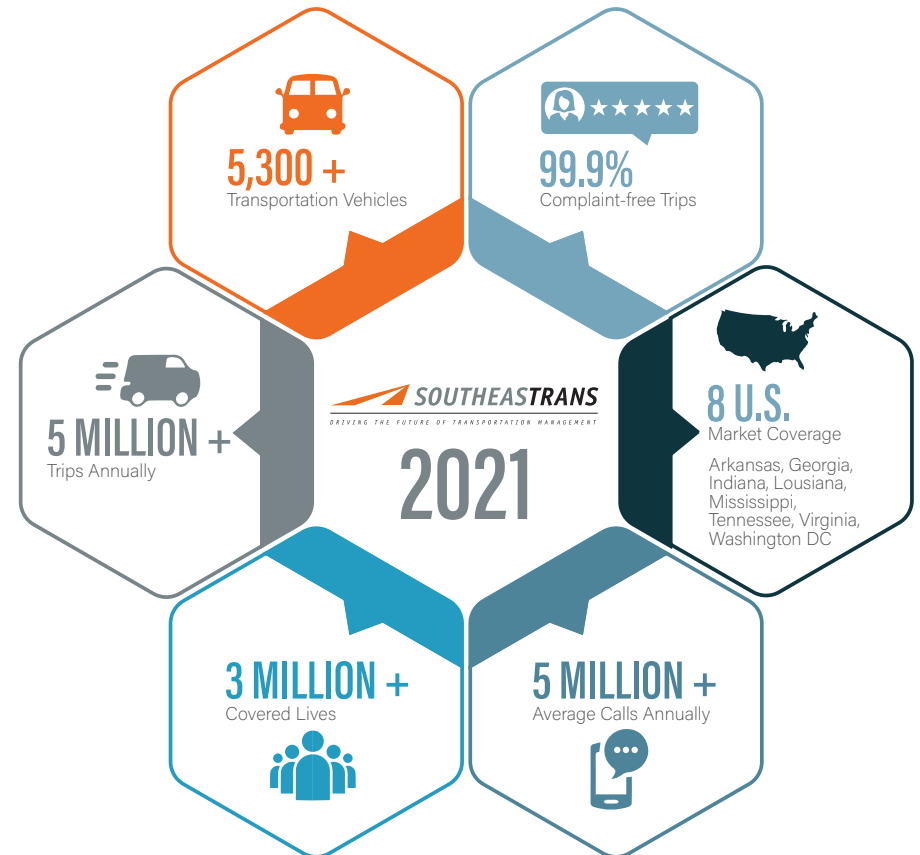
5,300 +
Transportation Vehicles

99.9%
Complaint-free Trips

5 MILLION +
Trips Annually

SOUTHEASTRANS
DRIVING THE FUTURE OF TRANSPORTATION MANAGEMENT

2021

8 U.S.
Market Coverage
Arkansas, Georgia, Indiana, Lousiana, Mississippi, Tennessee, Virginia, Washington DC

3 MILLION +
Covered Lives

5 MILLION +
Average Calls Annually